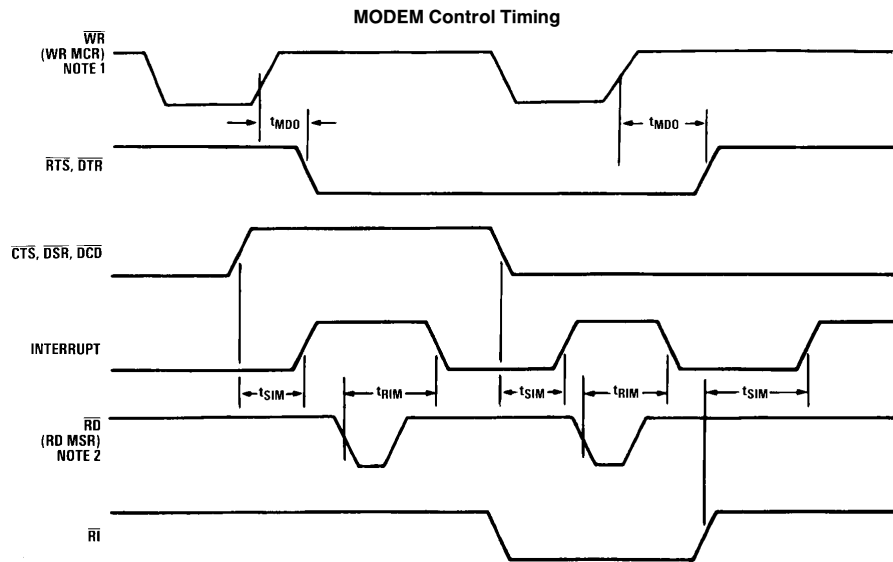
MODEM Control Timing

$\overline{WR}$ (WR MCR) NOTE 1

$t_{MDO}$

$t_{MDO}$

$\overline{RTS}$, $\overline{DTR}$

$\overline{CTS}$, $\overline{DSR}$, $\overline{DCD}$

INTERRUPT

$t_{SIM}$

$t_{RIM}$

$t_{SIM}$

$t_{RIM}$

$t_{SIM}$

$\overline{RD}$ (RD MSR) NOTE 2

$\overline{RI}$